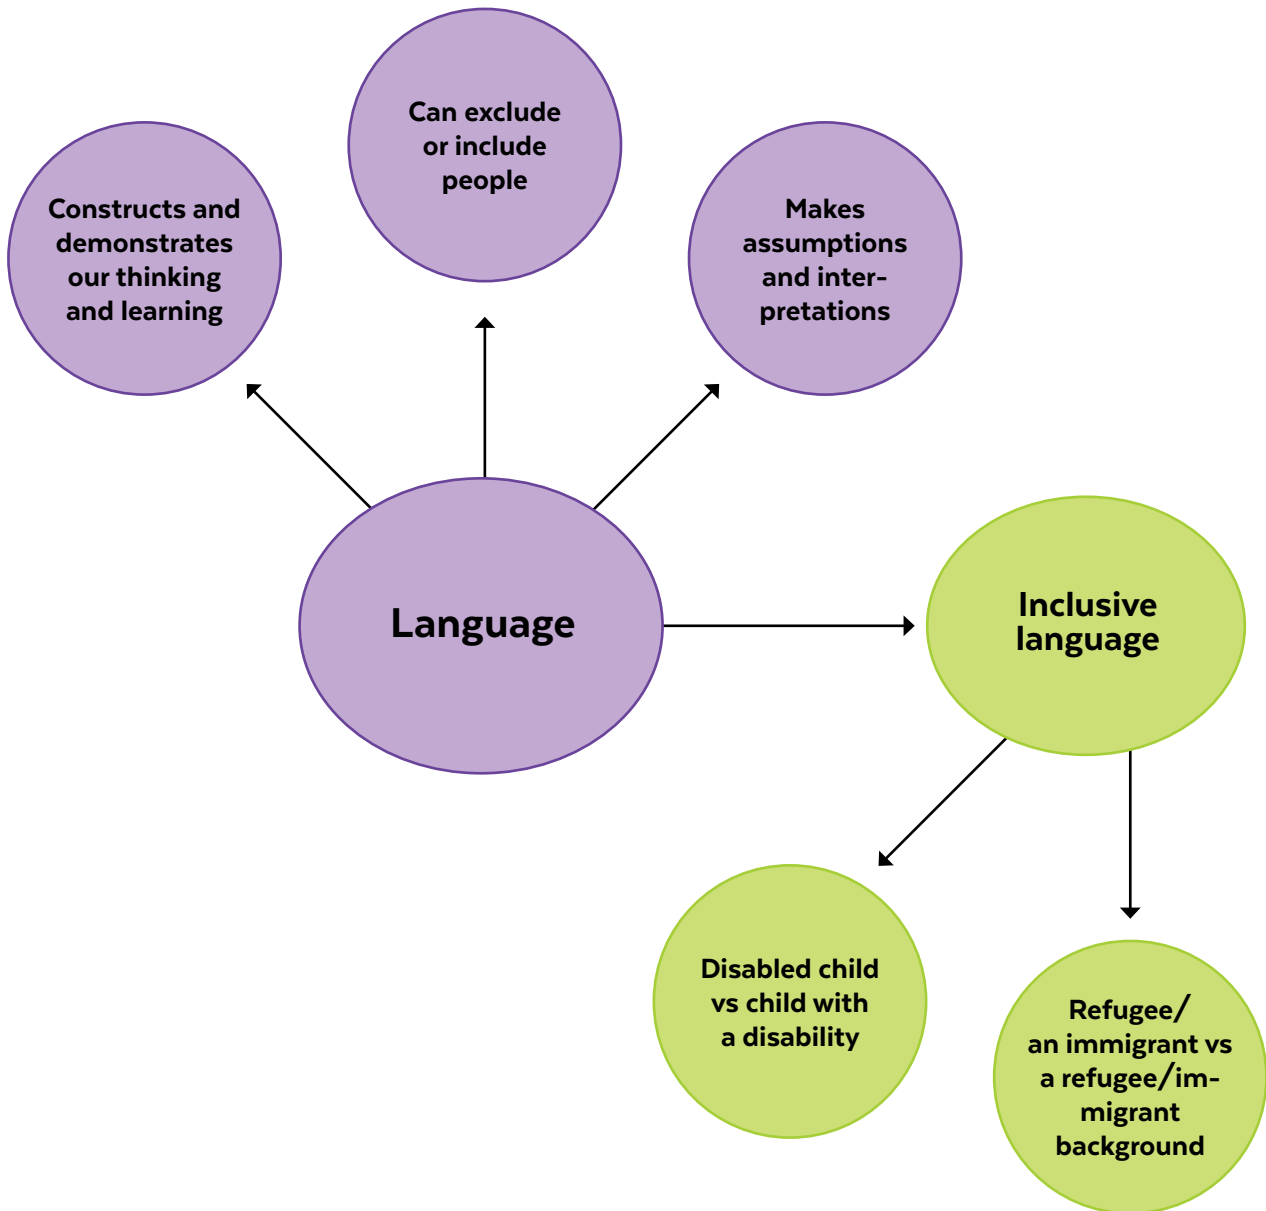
Can exclude or include people

Constructs and demonstrates our thinking and learning

Makes assumptions and interpretations

Language

Inclusive language

Disabled child vs child with a disability

Refugee/ an immigrant vs a refugee/immigrant background